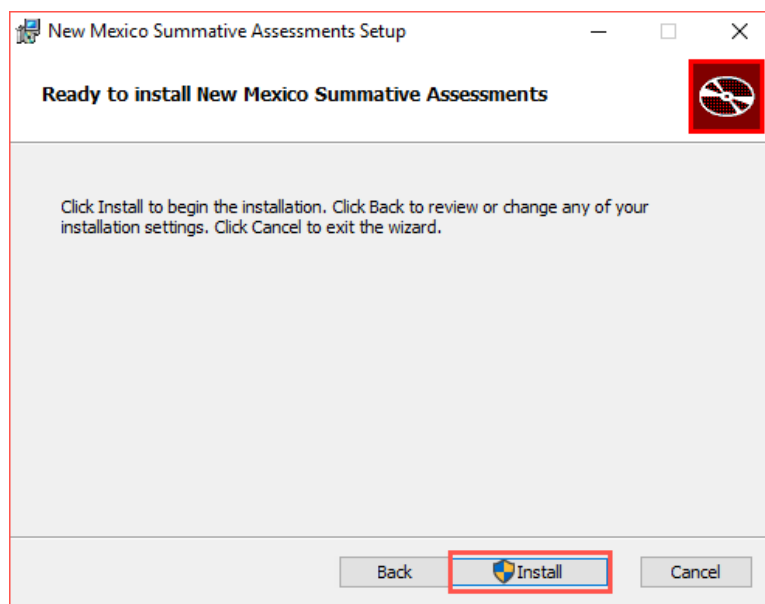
New Mexico Summative Assessments Setup

Ready to install New Mexico Summative Assessments

Click Install to begin the installation. Click Back to review or change any of your installation settings. Click Cancel to exit the wizard.

Back

Install

Cancel